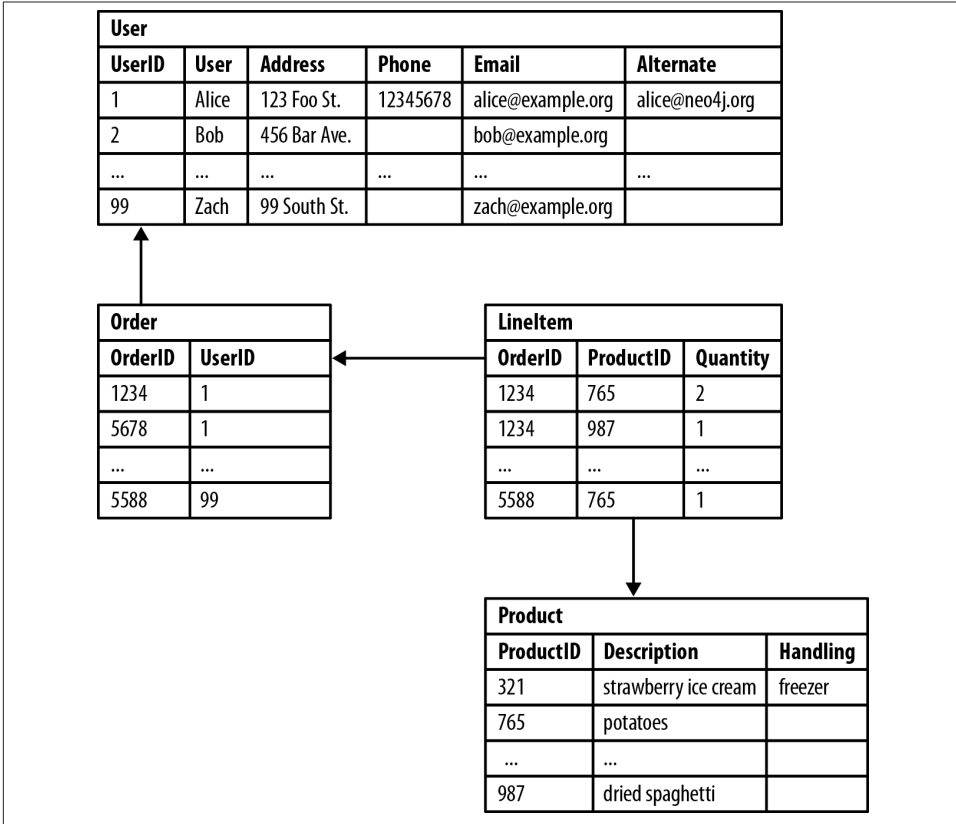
User

| UserID | User | Address | Phone | Email | Alternate |
|---|---|---|---|---|---|
| 1 | Alice | 123 Foo St. | 12345678 | alice@example.org | alice@neo4j.org |
| 2 | Bob | 456 Bar Ave. | | bob@example.org | |
| ... | ... | ... | ... | ... | ... |
| 99 | Zach | 99 South St. | | zach@example.org | |

Order

| OrderID | UserID |
|---|---|
| 1234 | 1 |
| 5678 | 1 |
| ... | ... |
| 5588 | 99 |

LineItem

| OrderID | ProductID | Quantity |
|---|---|---|
| 1234 | 765 | 2 |
| 1234 | 987 | 1 |
| ... | ... | ... |
| 5588 | 765 | 1 |

Product

| ProductID | Description | Handling |
|---|---|---|
| 321 | strawberry ice cream | freezer |
| 765 | potatoes | |
| ... | ... | |
| 987 | dried spaghetti | |